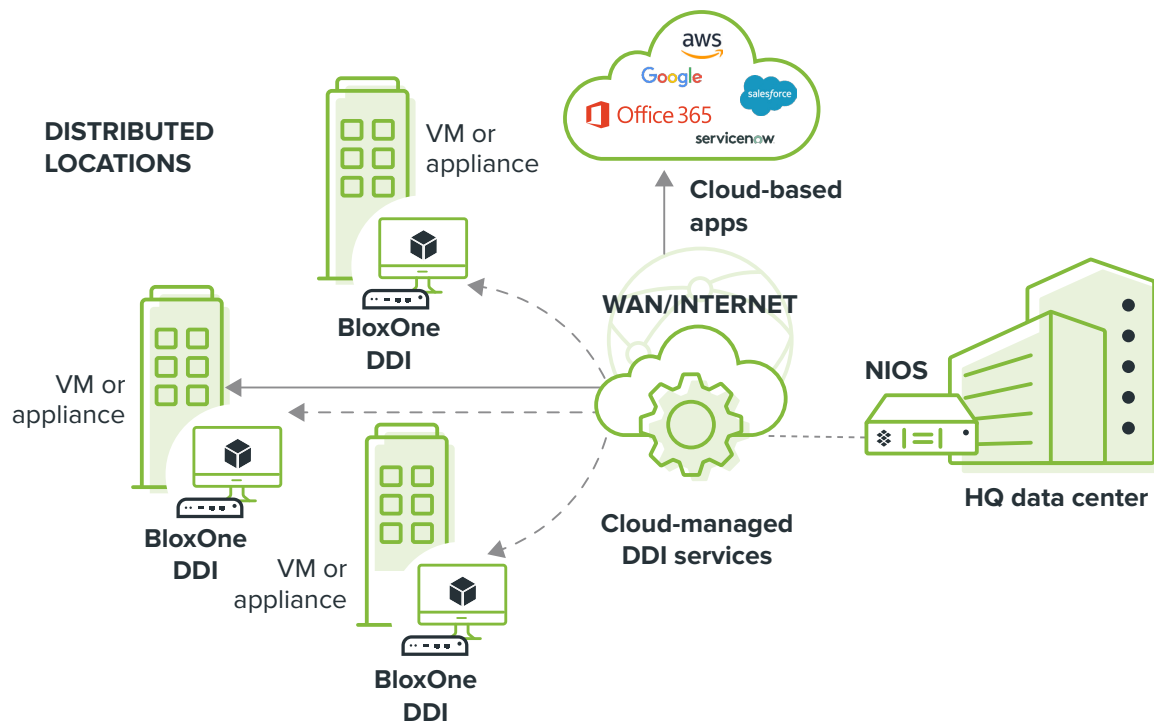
aws
Google
Office 365
salesforce
servicenow

DISTRIBUTED LOCATIONS

VM or appliance

Cloud-based apps

WAN/INTERNET

BloxOne DDI

NIOS

VM or appliance

BloxOne DDI

HQ data center

Cloud-managed DDI services

VM or appliance

BloxOne DDI